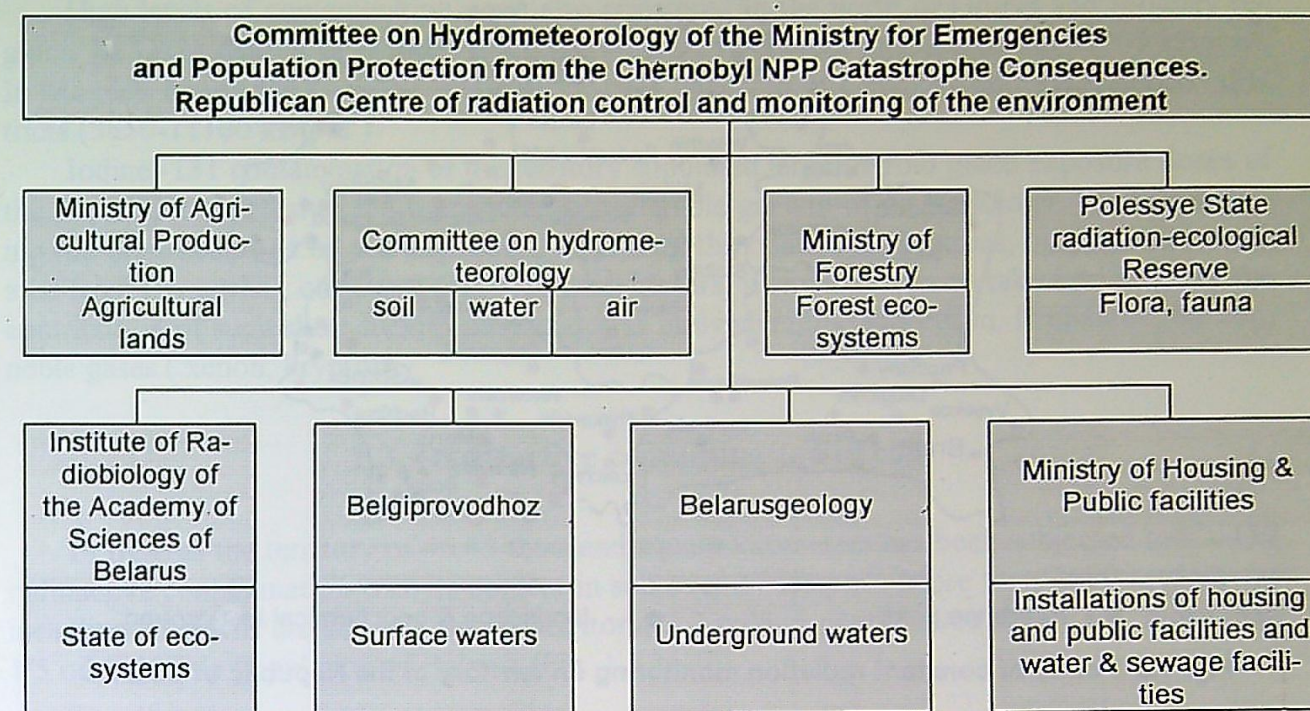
Committee on Hydrometeorology of the Ministry for Emergencies and Population Protection from the Chernobyl NPP Catastrophe Consequences. Republican Centre of radiation control and monitoring of the environment

Ministry of Agricultural Production

Agricultural lands

Committee on hydrometeorology

soil

water

air

Ministry of Forestry

Forest ecosystems

Polessye State radiation-ecological Reserve

Flora, fauna

Institute of Radiobiology of the Academy of Sciences of Belarus

State of ecosystems

Belgiprovodhoz

Surface waters

Belarusgeology

Underground waters

Ministry of Housing & Public facilities

Installations of housing and public facilities and water & sewage facilities